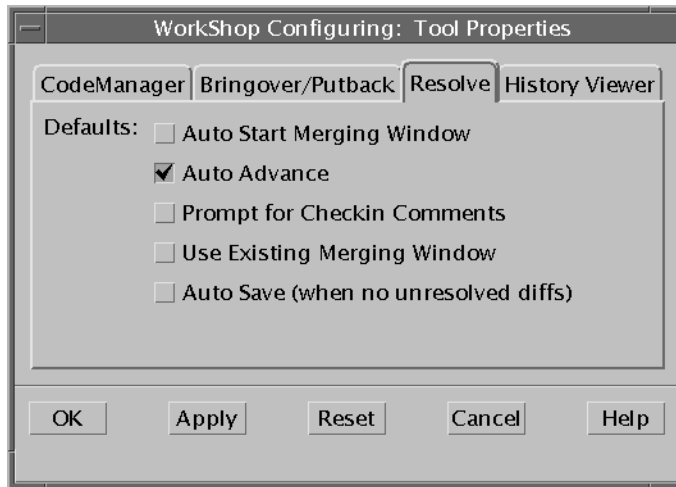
WorkShop Configuring: Tool Properties

CodeManager Bringover/Putback Resolve History Viewer

Defaults: Auto Start Merging Window

Auto Advance

Prompt for Checkin Comments

Use Existing Merging Window

Auto Save (when no unresolved diffs)

OK Apply Reset Cancel Help